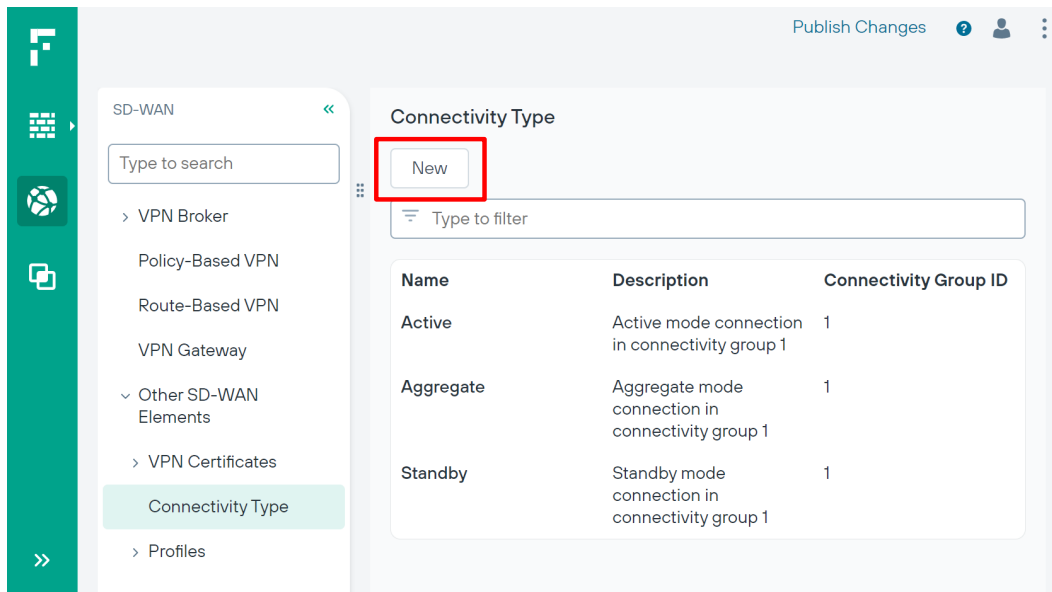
Publish Changes

SD-WAN «

Type to search

› VPN Broker

Policy-Based VPN

Route-Based VPN

VPN Gateway

⌄ Other SD-WAN Elements

› VPN Certificates

Connectivity Type

› Profiles

»

Connectivity Type

New

Type to filter

| Name | Description | Connectivity Group ID |
|---|---|---|
| Active | Active mode connection in connectivity group 1 | 1 |
| Aggregate | Aggregate mode connection in connectivity group 1 | 1 |
| Standby | Standby mode connection in connectivity group 1 | 1 |